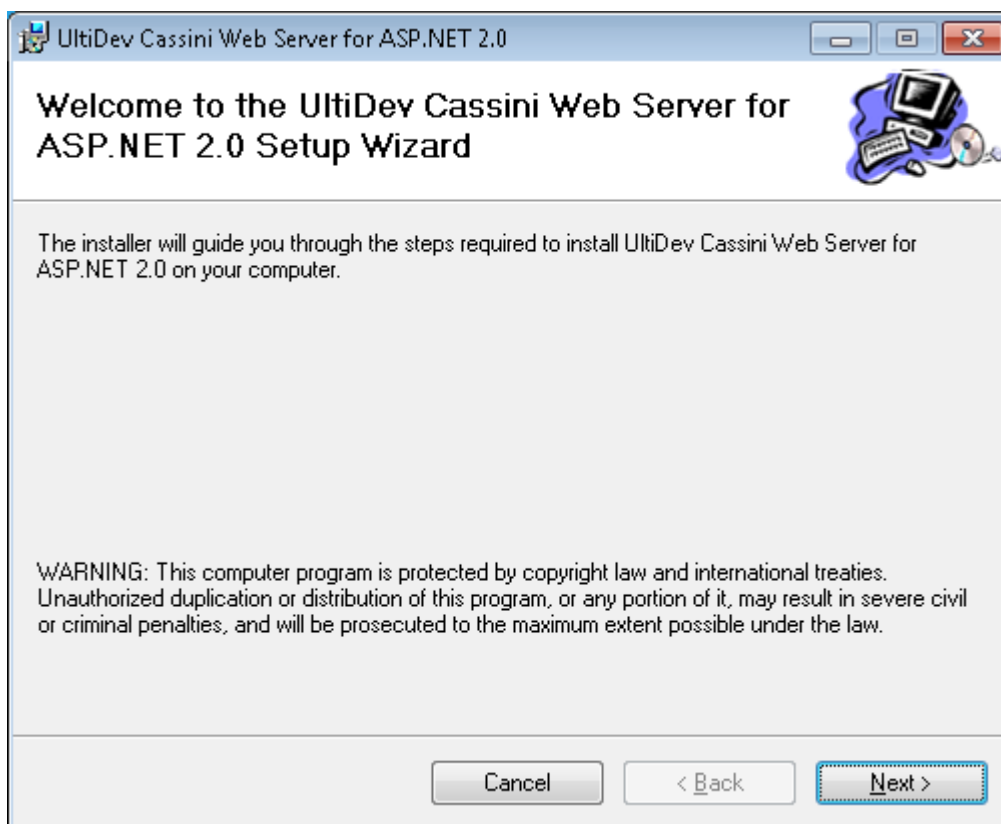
UltiDev Cassini Web Server for ASP.NET 2.0

Welcome to the UltiDev Cassini Web Server for ASP.NET 2.0 Setup Wizard

The installer will guide you through the steps required to install UltiDev Cassini Web Server for ASP.NET 2.0 on your computer.

WARNING: This computer program is protected by copyright law and international treaties. Unauthorized duplication or distribution of this program, or any portion of it, may result in severe civil or criminal penalties, and will be prosecuted to the maximum extent possible under the law.

Cancel
< Back
Next >